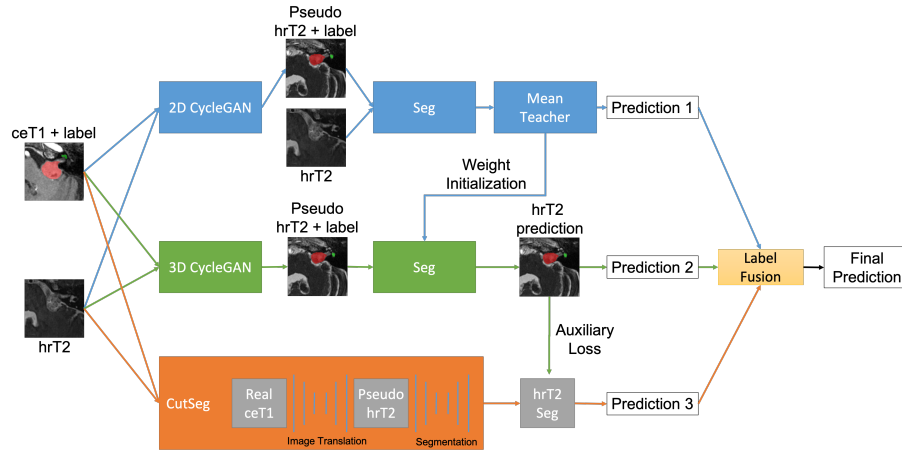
ceT1 + label

hrT2

2D CycleGAN

Pseudo hrT2 + label

hrT2

Seg

Mean Teacher

Prediction 1

Weight Initialization

3D CycleGAN

Pseudo hrT2 + label

Seg

hrT2 prediction

Prediction 2

Label Fusion

Final Prediction

Auxiliary Loss

CutSeg

Real ceT1

Pseudo hrT2

Image Translation

Segmentation

hrT2 Seg

Prediction 3